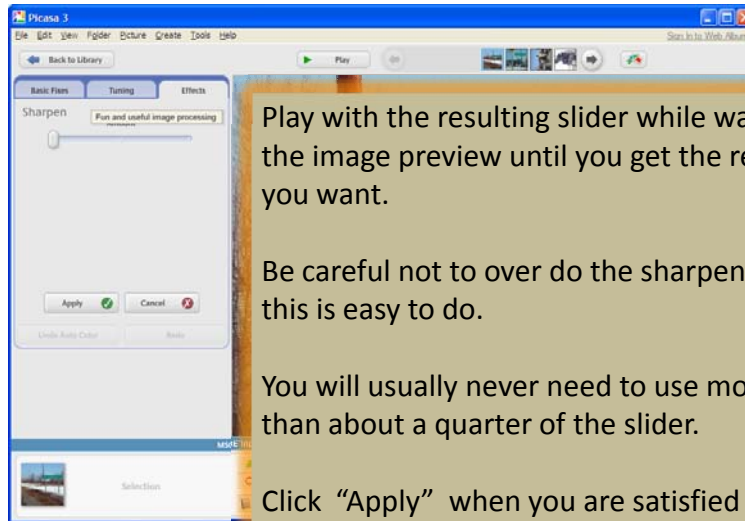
Picasa 3
File Edit View Folder Picture Create Tools Help
Sign in to Web Albu
Back to Library
Play
Basic Fixes Tuning Effects
Sharpen
Fun and useful image processing
Amount
Apply Cancel
Undo Auto Color Redo
Selection

Play with the resulting slider while wa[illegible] the image preview until you get the re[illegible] you want.

Be careful not to over do the sharpen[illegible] this is easy to do.

You will usually never need to use mo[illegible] than about a quarter of the slider.

Click "Apply" when you are satisfied